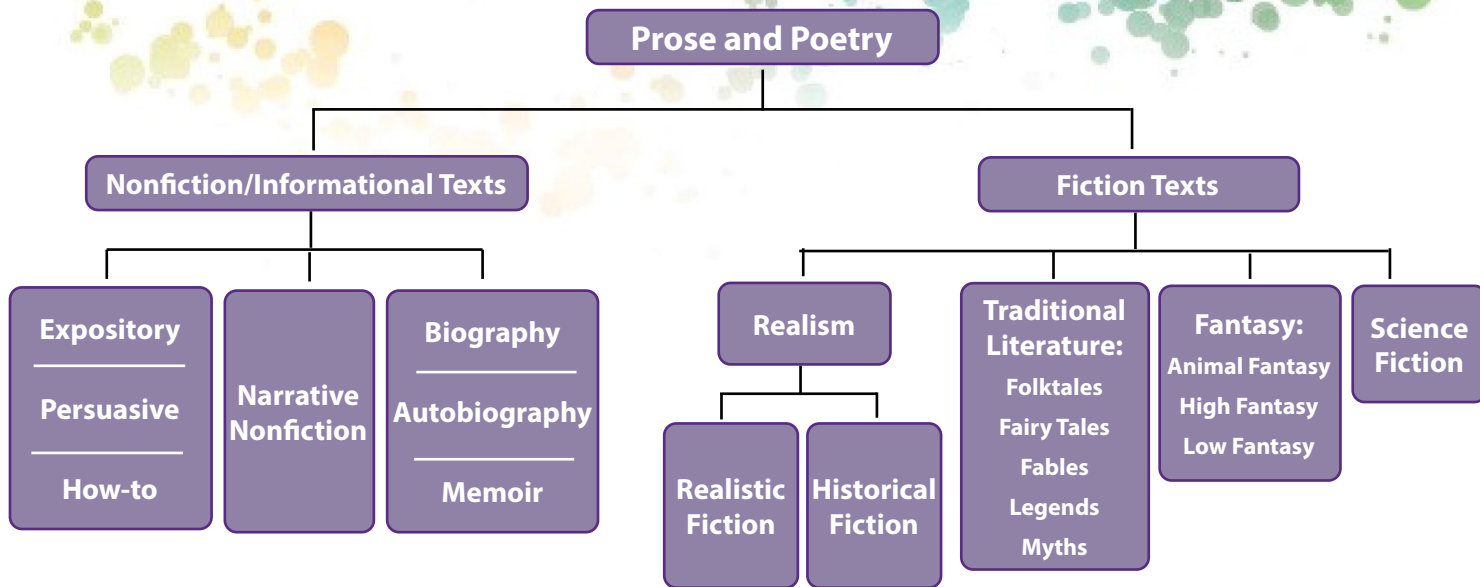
Prose and Poetry

Nonfiction/Informational Texts

Fiction Texts

Expository

Persuasive

How-to

Narrative Nonfiction

Biography

Autobiography

Memoir

Realism

Realistic Fiction

Historical Fiction

Traditional Literature:
Folktales
Fairy Tales
Fables
Legends
Myths

Fantasy:
Animal Fantasy
High Fantasy
Low Fantasy

Science Fiction